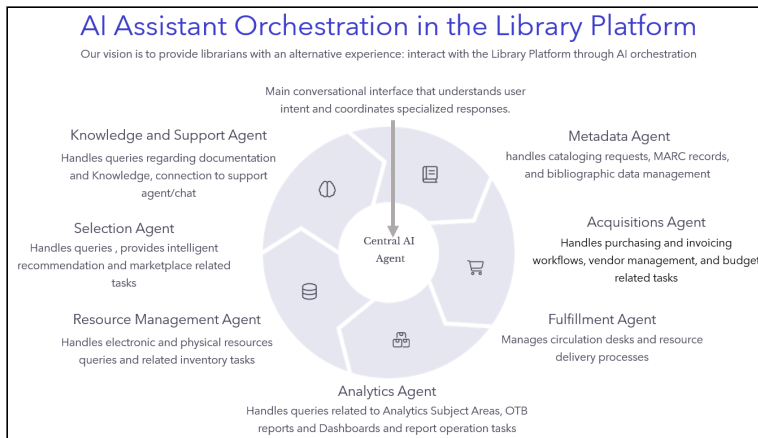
AI Assistant Orchestration in the Library Platform

Our vision is to provide librarians with an alternative experience: interact with the Library Platform through AI orchestration

Main conversational interface that understands user intent and coordinates specialized responses.

Knowledge and Support Agent
Handles queries regarding documentation and Knowledge, connection to support agent/chat

Metadata Agent
handles cataloging requests, MARC records, and bibliographic data management

Selection Agent
Handles queries , provides intelligent recommendation and marketplace related tasks

Central AI Agent

Acquisitions Agent
Handles purchasing and invoicing workflows, vendor management, and budget related tasks

Resource Management Agent
Handles electronic and physical resources queries and related inventory tasks

Fulfillment Agent
Manages circulation desks and resource delivery processes

Analytics Agent
Handles queries related to Analytics Subject Areas, OTB reports and Dashboards and report operation tasks